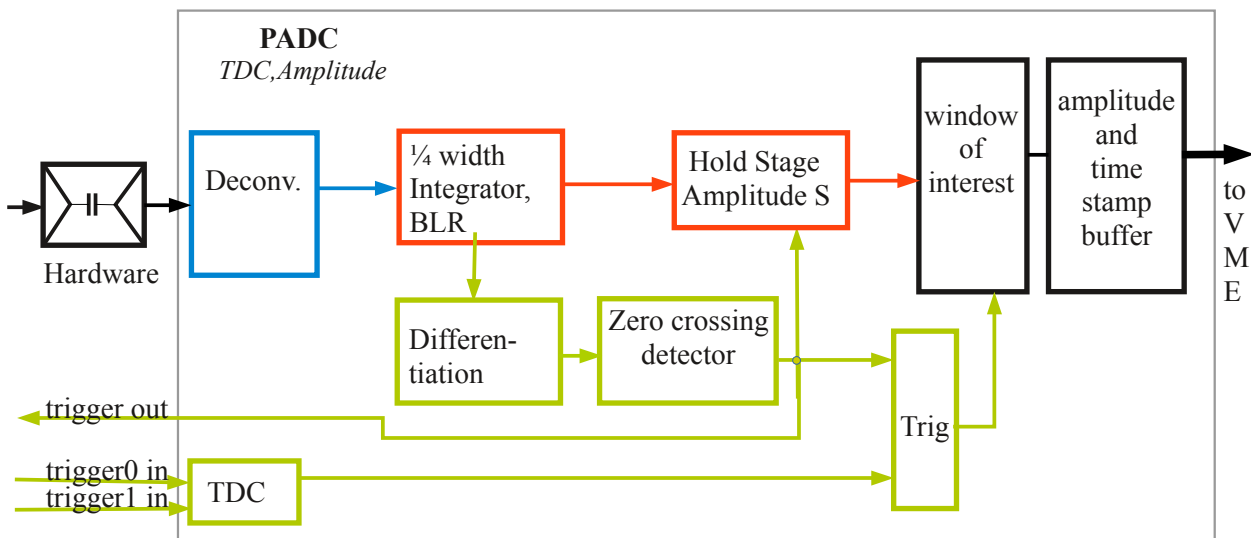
PADC
TDC,Amplitude

Hardware

Deconv.

¼ width Integrator, BLR

Hold Stage Amplitude S

window of interest

amplitude and time stamp buffer

to VME

Differentiation

Zero crossing detector

trigger out

Trig

trigger0 in
trigger1 in

TDC